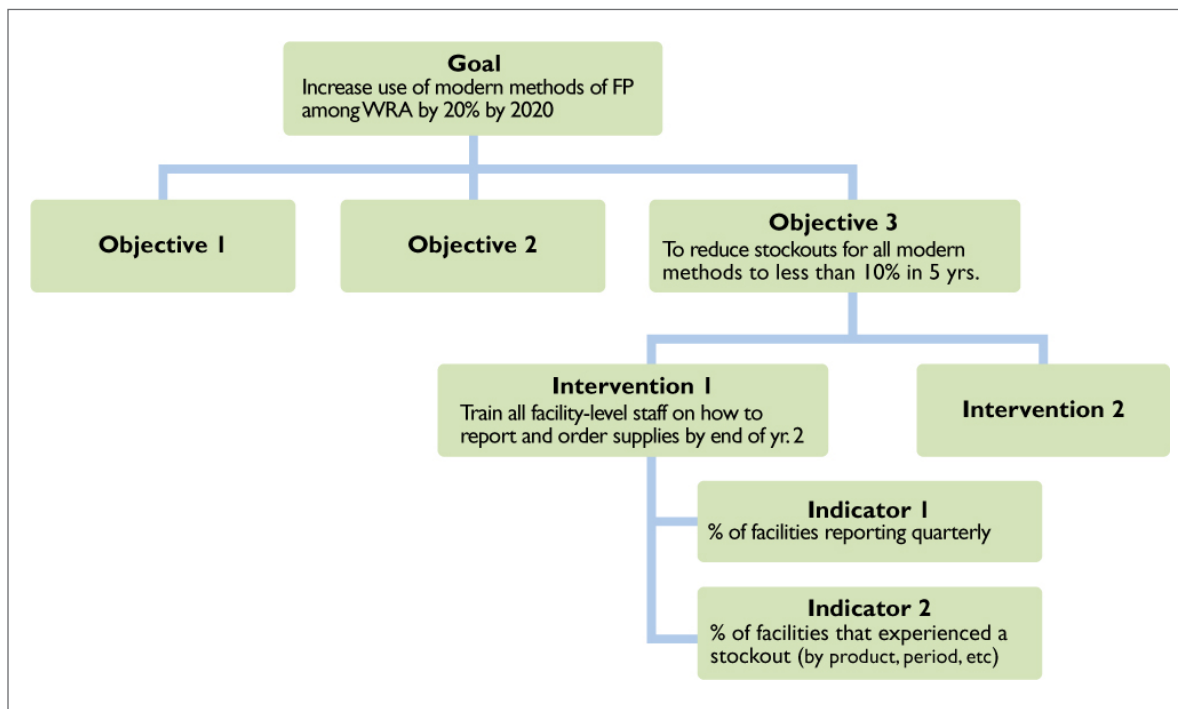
Goal
Increase use of modern methods of FP among WRA by 20% by 2020

Objective 1

Objective 2

Objective 3
To reduce stockouts for all modern methods to less than 10% in 5 yrs.

Intervention 1
Train all facility-level staff on how to report and order supplies by end of yr. 2

Intervention 2

Indicator 1
% of facilities reporting quarterly

Indicator 2
% of facilities that experienced a stockout (by product, period, etc)